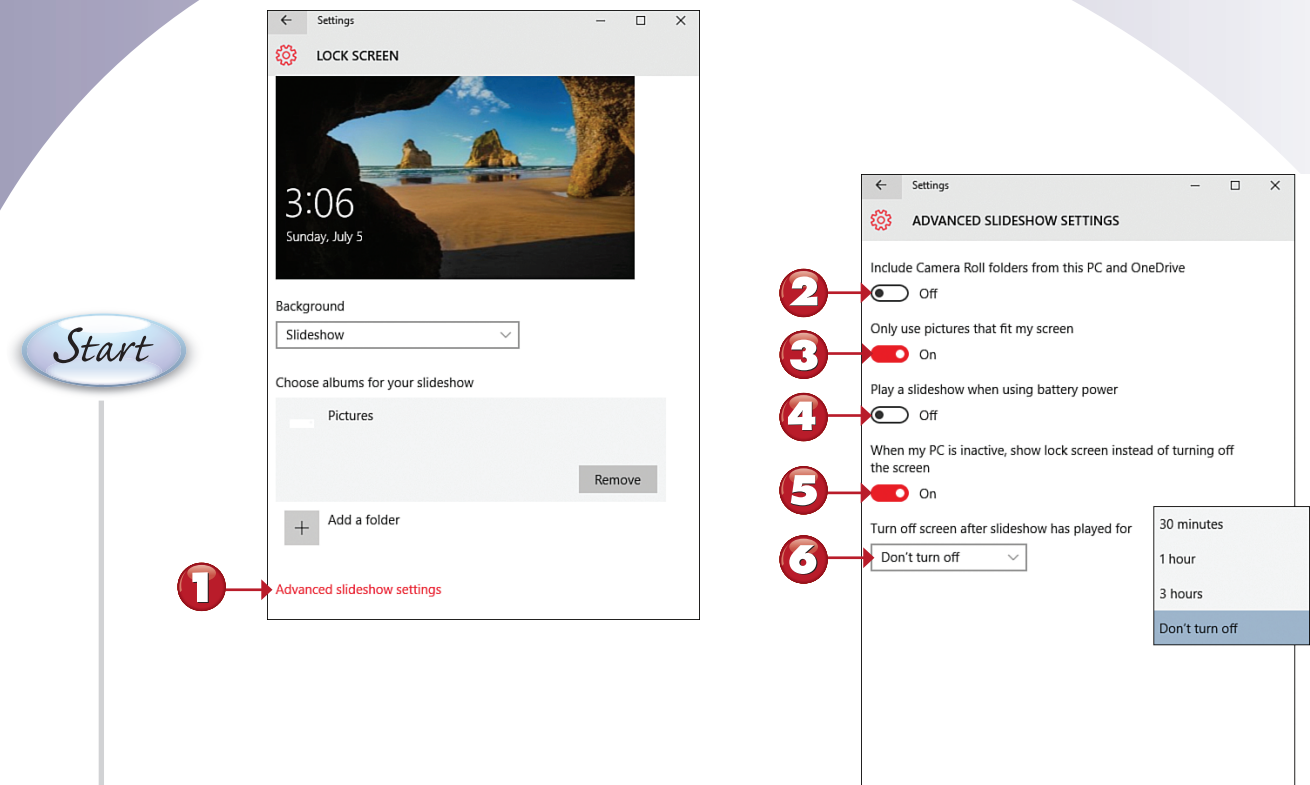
Start

Settings

LOCK SCREEN

3:06
Sunday, July 5

Background

Slideshow

Choose albums for your slideshow

Pictures

Remove

Add a folder

1

Advanced slideshow settings

Settings

ADVANCED SLIDESHOW SETTINGS

Include Camera Roll folders from this PC and OneDrive

2

Off

Only use pictures that fit my screen

3

On

Play a slideshow when using battery power

4

Off

When my PC is inactive, show lock screen instead of turning off the screen

5

On

Turn off screen after slideshow has played for

6

Don't turn off

30 minutes

1 hour

3 hours

Don't turn off